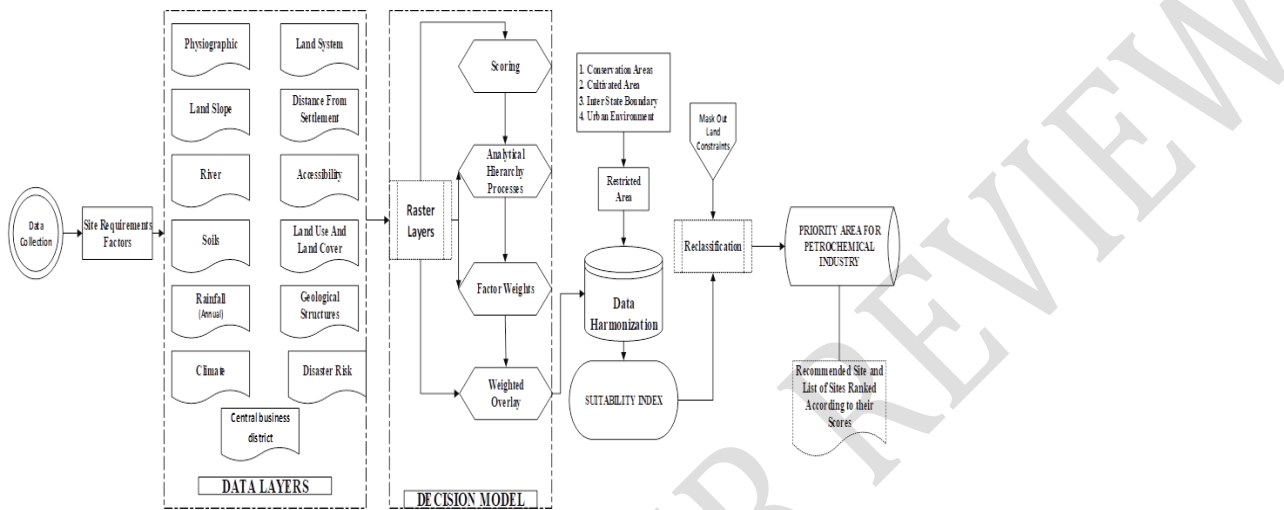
Data Collection

Site Requirements Factors

Physiographic

Land System

Land Slope

Distance From Settlement

River

Accessibility

Soils

Land Use And Land Cover

Rainfall (Annual)

Geological Structures

Climate

Disaster Risk

Central business district

DATA LAYERS

Raster Layers

Scoring

Analytical Hierarchy Processes

Factor Weights

Weighted Overlay

DECISION MODEL

1. Conservation Areas
2. Cultivated Area
3. Inter State Boundary
4. Urban Environment

Restricted Area

Data Harmonization

SUITABILITY INDEX

Mask Out Land Constraints

Reclassification

PRIORITY AREA FOR PETROCHEMICAL INDUSTRY

Recommended Site and List of Sites Ranked According to their Scores

PEER REVIEW